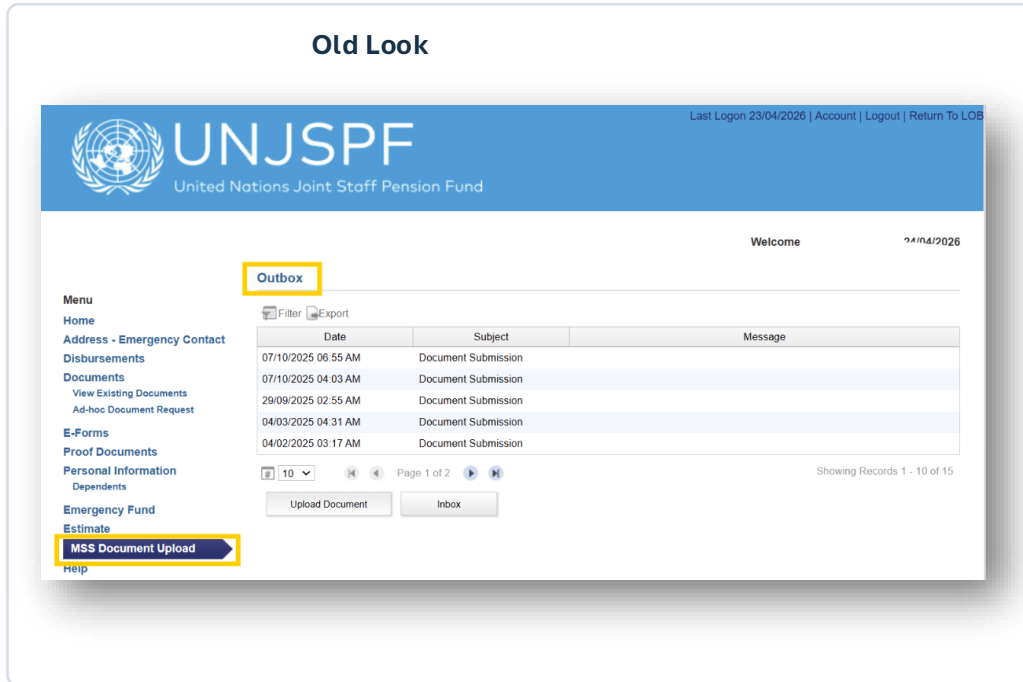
Old Look

Last Logon 23/04/2026 | Account | Logout | Return To LOB

UNJSPF
United Nations Joint Staff Pension Fund

Welcome 24/04/2026

Outbox

Menu
Home
Address - Emergency Contact
Disbursements
Documents
View Existing Documents
Ad-hoc Document Request
E-Forms
Proof Documents
Personal Information
Dependents
Emergency Fund
Estimate
MSS Document Upload
Help

Filter Export

| Date | Subject | Message |
|---|---|---|
| 07/10/2025 06:55 AM | Document Submission | |
| 07/10/2025 04:03 AM | Document Submission | |
| 29/09/2025 02:55 AM | Document Submission | |
| 04/03/2025 04:31 AM | Document Submission | |
| 04/02/2025 03:17 AM | Document Submission | |

10 Page 1 of 2 Showing Records 1 - 10 of 15

Upload Document Inbox